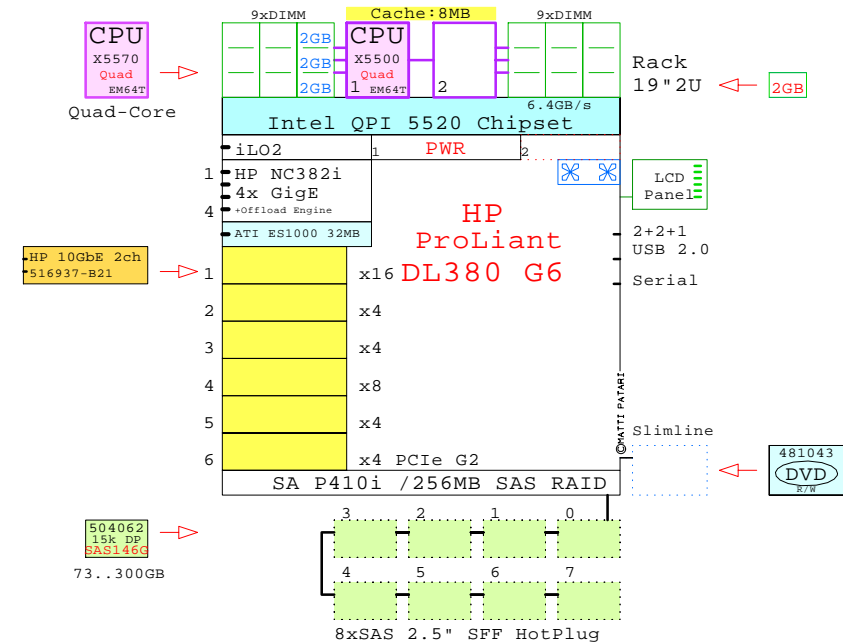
CPU
X5570
Quad
EM64T
Quad-Core

9xDIMM
Cache:8MB
9xDIMM

2GB
2GB
2GB

CPU
X5500
Quad
1 EM64T
2

Rack
19"2U
2GB

6.4GB/s
Intel QPI 5520 Chipset

iLO2
1 PWR 2

1 HP NC382i
4x GigE
4 +Offload Engine
ATI ES1000 32MB

LCD
Panel

HP
ProLiant
DL380 G6

2+2+1
USB 2.0
Serial

HP 10GbE 2ch
516937-B21

1 x16
2 x4
3 x4
4 x8
5 x4
6 x4 PCIe G2

©MATTI PATARI

Slimline

481043
DVD
R/W

SA P410i /256MB SAS RAID

504062
15k DP
SAS146G
73..300GB

3 2 1 0
4 5 6 7

8xSAS 2.5" SFF HotPlug